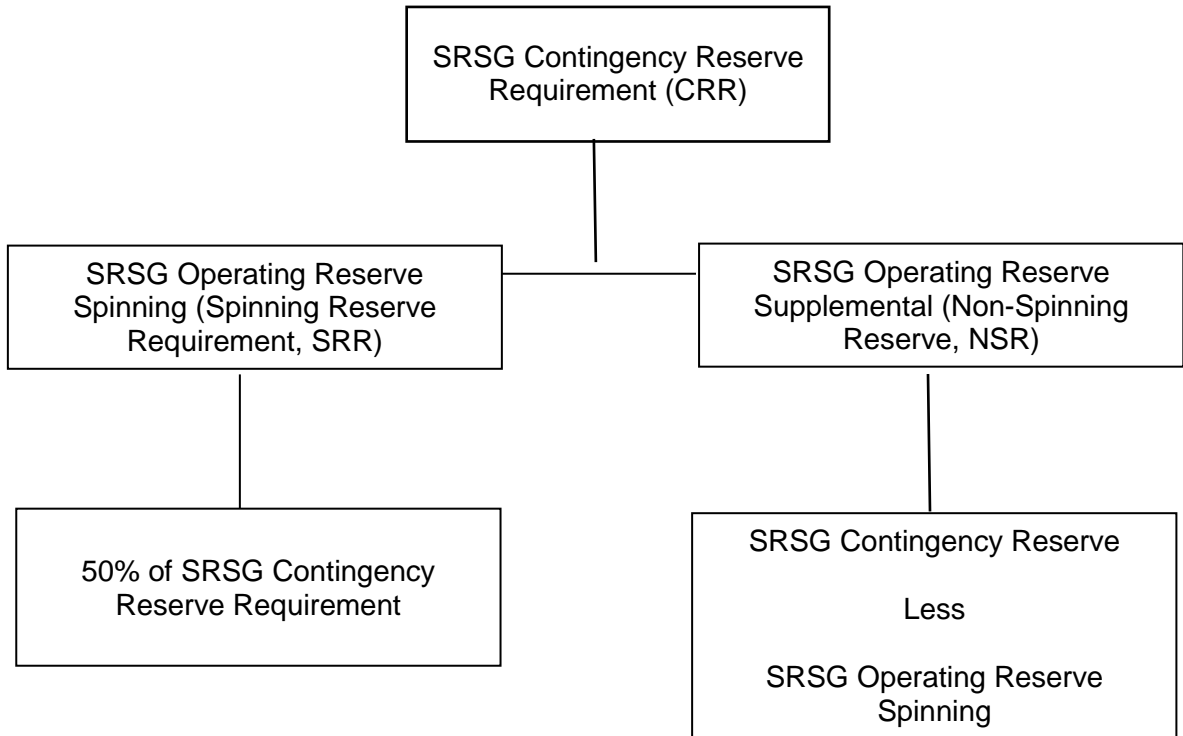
SRSG Contingency Reserve Requirement (CRR)

SRSG Operating Reserve Spinning (Spinning Reserve Requirement, SRR)

SRSG Operating Reserve Supplemental (Non-Spinning Reserve, NSR)

50% of SRSG Contingency Reserve Requirement

SRSG Contingency Reserve

Less

SRSG Operating Reserve Spinning